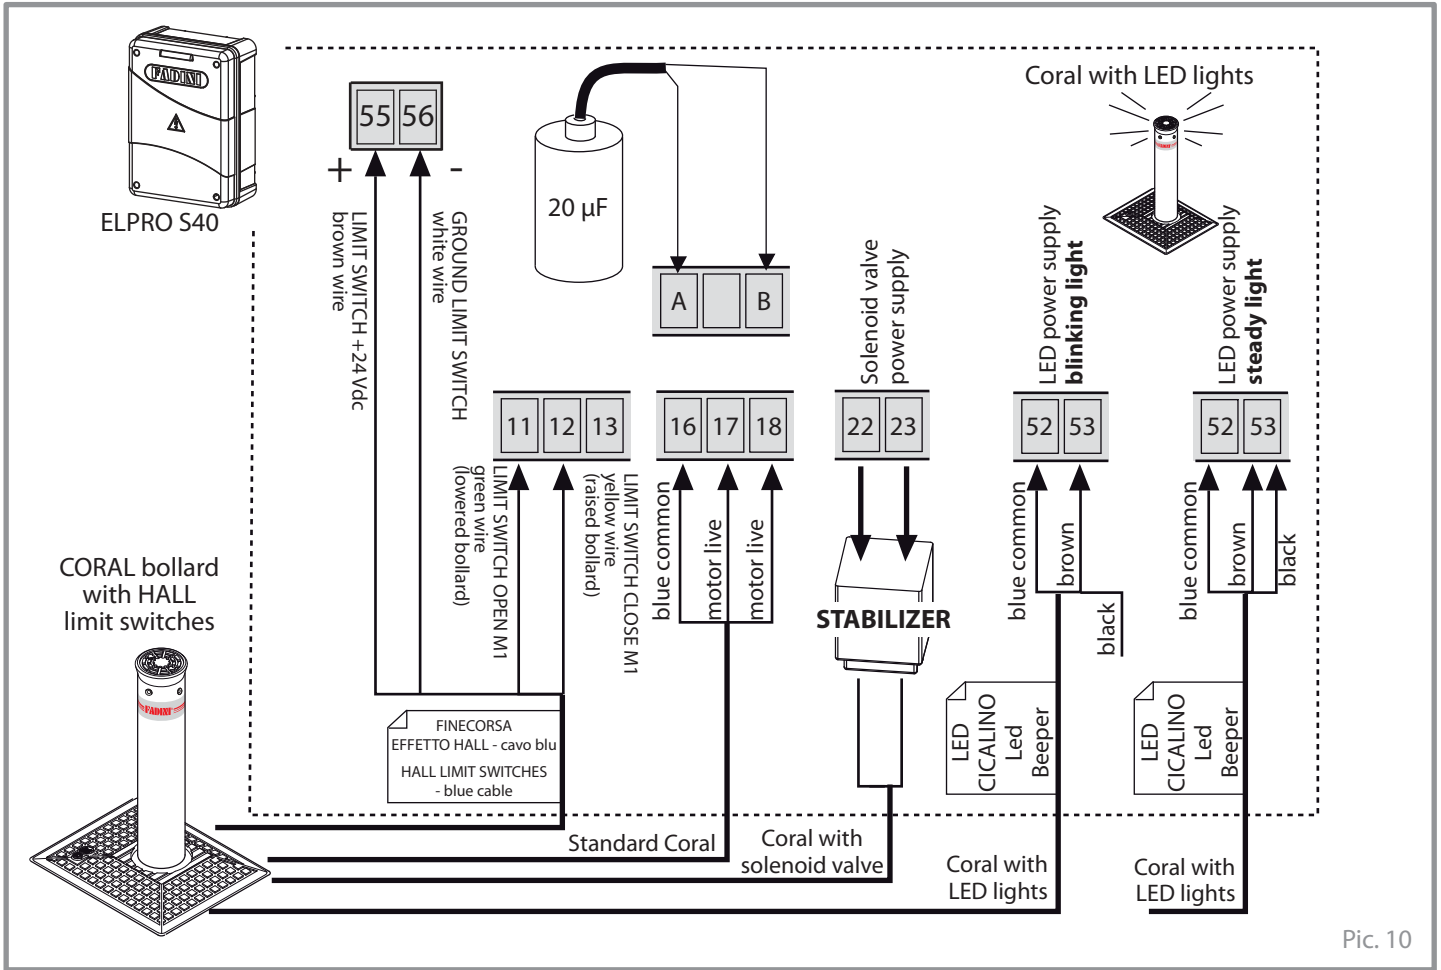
FADINI

ELPRO S40

55 56

+ -

LIMIT SWITCH +24 Vdc brown wire

GROUND LIMIT SWITCH white wire

20 µF

A B

Coral with LED lights

FADINI

11 12 13

LIMIT SWITCH OPEN M1 green wire (lowered bollard)

LIMIT SWITCH CLOSE M1 yellow wire (raised bollard)

16 17 18

blue common

motor live

motor live

Solenoid valve power supply

22 23

STABILIZER

LED power supply **blinking light**

52 53

blue common

brown

black

LED power supply **steady light**

52 53

blue common

brown

black

CORAL bollard with HALL limit switches

FADINI

FINECORSA EFFETTO HALL - cavo blu

HALL LIMIT SWITCHES - blue cable

LED CICALINO Led Beeper

LED CICALINO Led Beeper

Standard Coral

Coral with solenoid valve

Coral with LED lights

Coral with LED lights

Pic. 10